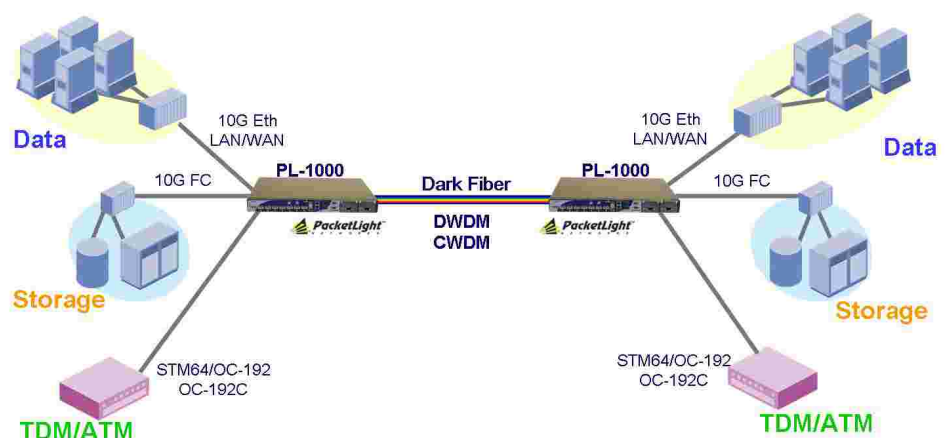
Data

10G Eth
LAN/WAN

10G FC

Storage

STM64/OC-192
OC-192C

TDM/ATM

PL-1000

PacketLight

Dark Fiber

DWDM
CWDM

PL-1000

PacketLight

10G Eth
LAN/WAN

Data

10G FC

Storage

STM64/OC-192
OC-192C

TDM/ATM